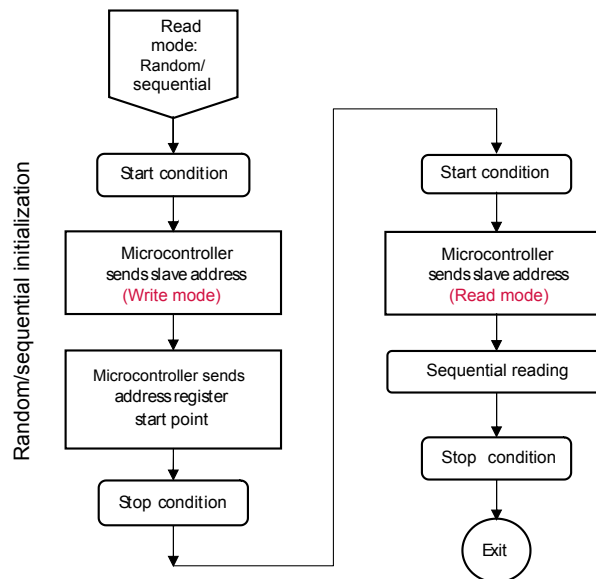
Read mode: Random/ sequential

Random/sequential initialization

Start condition

Microcontroller sends slave address (Write mode)

Microcontroller sends address register start point

Stop condition

Start condition

Microcontroller sends slave address (Read mode)

Sequential reading

Stop condition

Exit